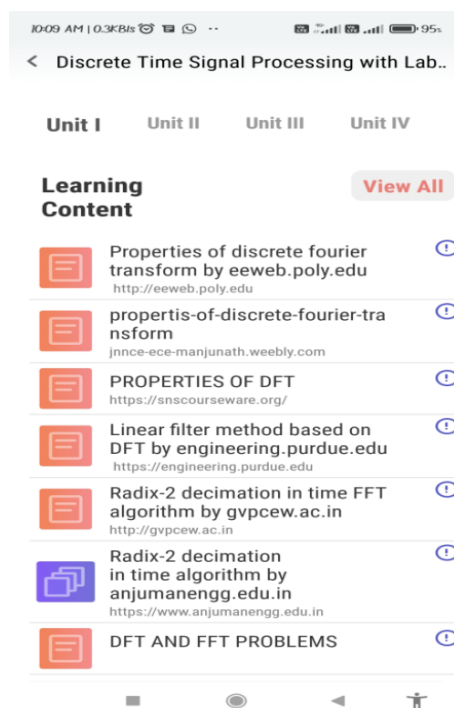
10:09 AM | 0.3KB/s ·· 95

< Discrete Time Signal Processing with Lab..

Unit I Unit II Unit III Unit IV

Learning Content

View All

Properties of discrete fourier transform by eeweb.poly.edu
http://eeweb.poly.edu

propertis-of-discrete-fourier-transform
jnnce-ece-manjunath.weebly.com

PROPERTIES OF DFT
https://snscourseware.org/

Linear filter method based on DFT by engineering.purdue.edu
https://engineering.purdue.edu

Radix-2 decimation in time FFT algorithm by gvpcew.ac.in
http://gvpcew.ac.in

Radix-2 decimation in time algorithm by anjumanengg.edu.in
https://www.anjumanengg.edu.in

DFT AND FFT PROBLEMS